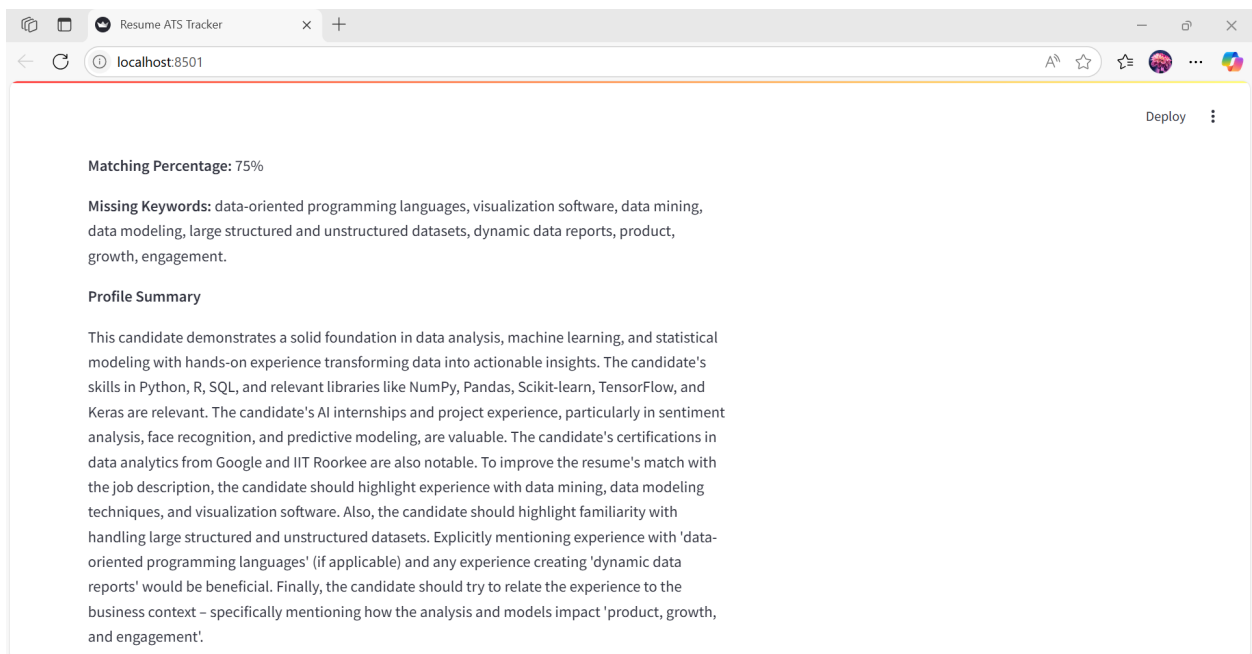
Resume ATS Tracker

localhost:8501

Deploy

**Matching Percentage:** 75%

**Missing Keywords:** data-oriented programming languages, visualization software, data mining, data modeling, large structured and unstructured datasets, dynamic data reports, product, growth, engagement.

**Profile Summary**

This candidate demonstrates a solid foundation in data analysis, machine learning, and statistical modeling with hands-on experience transforming data into actionable insights. The candidate's skills in Python, R, SQL, and relevant libraries like NumPy, Pandas, Scikit-learn, TensorFlow, and Keras are relevant. The candidate's AI internships and project experience, particularly in sentiment analysis, face recognition, and predictive modeling, are valuable. The candidate's certifications in data analytics from Google and IIT Roorkee are also notable. To improve the resume's match with the job description, the candidate should highlight experience with data mining, data modeling techniques, and visualization software. Also, the candidate should highlight familiarity with handling large structured and unstructured datasets. Explicitly mentioning experience with 'data-oriented programming languages' (if applicable) and any experience creating 'dynamic data reports' would be beneficial. Finally, the candidate should try to relate the experience to the business context – specifically mentioning how the analysis and models impact 'product, growth, and engagement'.